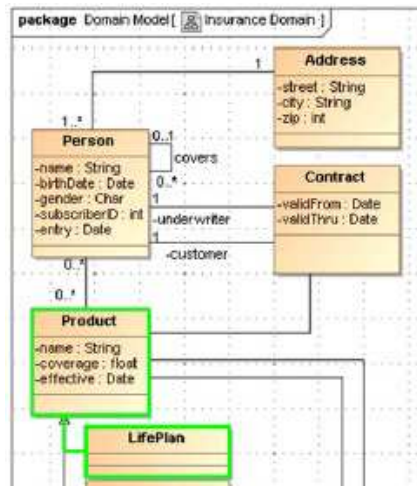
package Domain Model [ Insurance Domain ]

Address
-street : String
-city : String
-zip : int

1

1..*

Person
-name : String
-birthDate : Date
-gender : Char
-subscriberID : int
-entry : Date

0..1
covers
0..*

Contract
-validFrom : Date
-validThru : Date

1
-underwriter
1
-customer

0..*
0..*

Product
-name : String
-coverage : float
-effective : Date

LifePlan